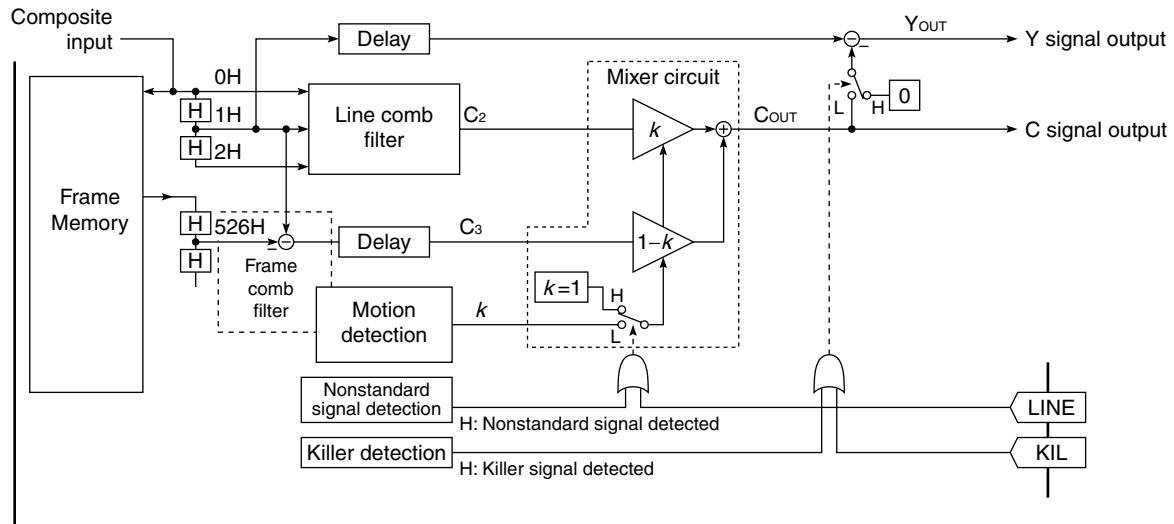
Composite input

Delay

$Y_{OUT}$

Y signal output

0H

Mixer circuit

H

1H

Line comb filter

$C_2$

$k$

$C_{OUT}$

L

H

0

C signal output

H

2H

Frame Memory

H

526H

Delay

$C_3$

$1-k$

H

Frame comb filter

$k=1$

H

Motion detection

$k$

L

Nonstandard signal detection

H: Nonstandard signal detected

LINE

Killer detection

H: Killer signal detected

KIL